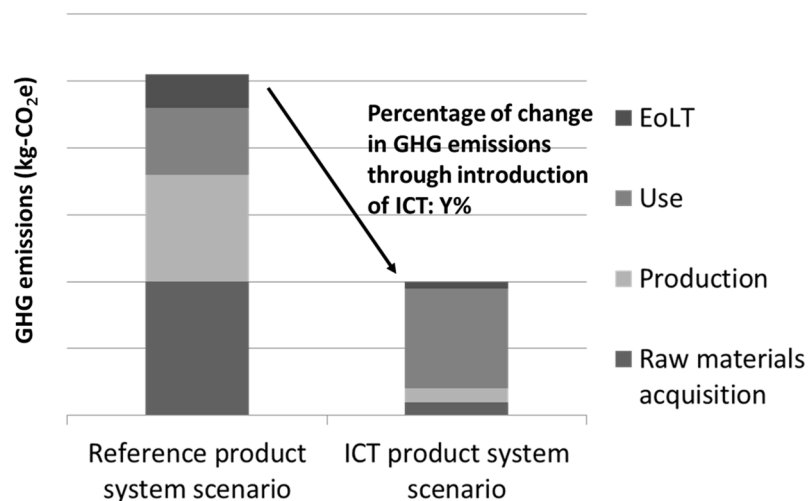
GHG emissions (kg-$CO_2$e)

Percentage of change in GHG emissions through introduction of ICT: Y%

EoLT

Use

Production

Raw materials acquisition

Reference product system scenario

ICT product system scenario